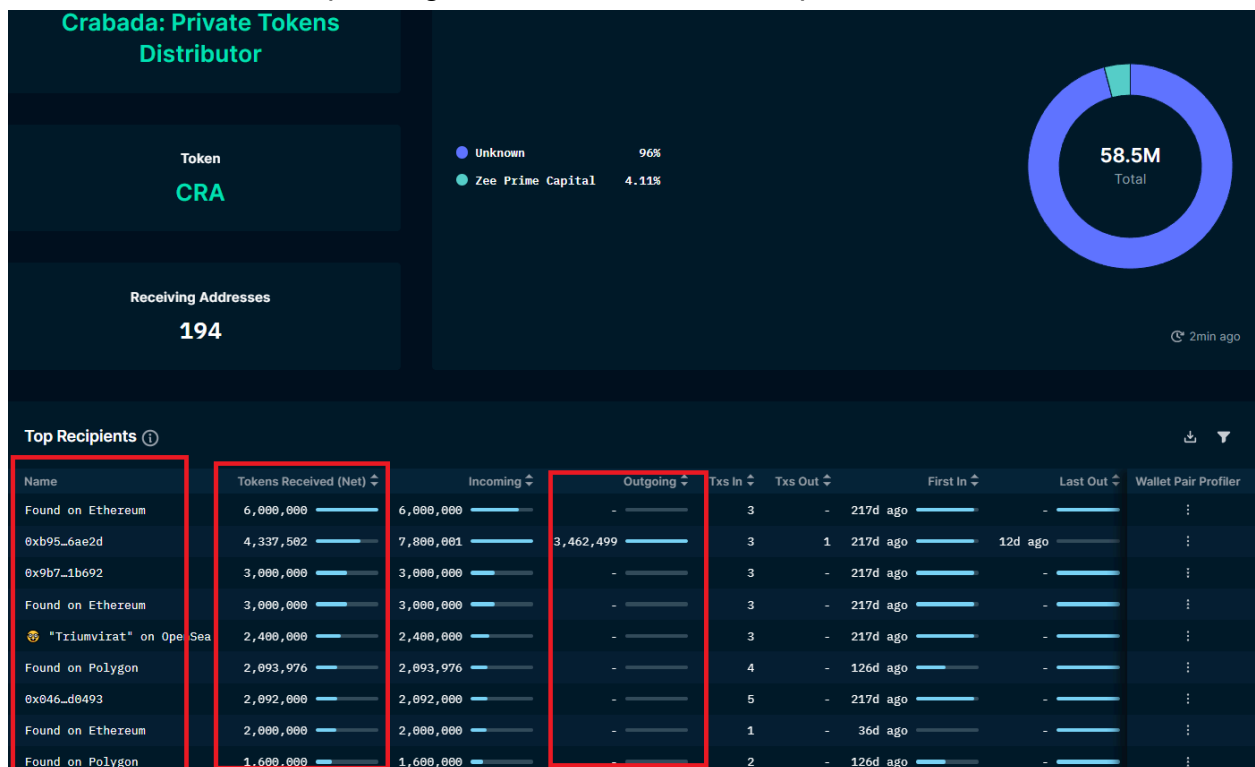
Crabada: Private Tokens Distributor

Token
CRA

Receiving Addresses
194

Unknown 96%
Zee Prime Capital 4.11%

58.5M
Total

2min ago

Top Recipients

| Name | Tokens Received (Net) | Incoming | Outgoing | Txs In | Txs Out | First In | Last Out | Wallet Pair Profiler |
|---|---|---|---|---|---|---|---|---|
| Found on Ethereum | 6,000,000 | 6,000,000 | - | 3 | - | 217d ago | - | ⋮ |
| 0xb95…6ae2d | 4,337,502 | 7,800,001 | 3,462,499 | 3 | 1 | 217d ago | 12d ago | ⋮ |
| 0x9b7…1b692 | 3,000,000 | 3,000,000 | - | 3 | - | 217d ago | - | ⋮ |
| Found on Ethereum | 3,000,000 | 3,000,000 | - | 3 | - | 217d ago | - | ⋮ |
| "Triumvirat" on OpeSea | 2,400,000 | 2,400,000 | - | 3 | - | 217d ago | - | ⋮ |
| Found on Polygon | 2,093,976 | 2,093,976 | - | 4 | - | 126d ago | - | ⋮ |
| 0x046…d0493 | 2,092,000 | 2,092,000 | - | 5 | - | 217d ago | - | ⋮ |
| Found on Ethereum | 2,000,000 | 2,000,000 | - | 1 | - | 36d ago | - | ⋮ |
| Found on Polygon | 1,600,000 | 1,600,000 | - | 2 | - | 126d ago | - | ⋮ |